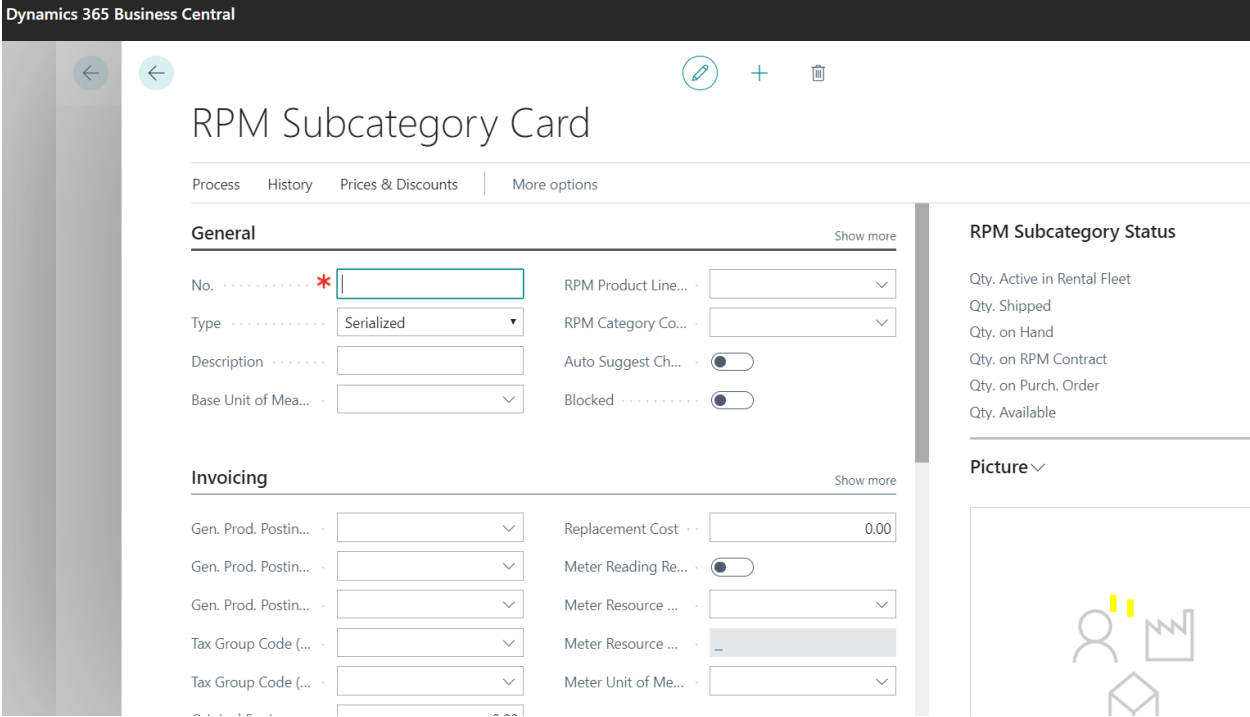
Dynamics 365 Business Central

RPM Subcategory Card

Process History Prices & Discounts More options

General Show more

No. *

Type Serialized

Description

Base Unit of Mea...

RPM Product Line...

RPM Category Co...

Auto Suggest Ch...

Blocked

Invoicing Show more

Gen. Prod. Postin...

Gen. Prod. Postin...

Gen. Prod. Postin...

Tax Group Code (...

Tax Group Code (...

Replacement Cost 0.00

Meter Reading Re...

Meter Resource ...

Meter Resource ...

Meter Unit of Me...

RPM Subcategory Status

Qty. Active in Rental Fleet

Qty. Shipped

Qty. on Hand

Qty. on RPM Contract

Qty. on Purch. Order

Qty. Available

Picture